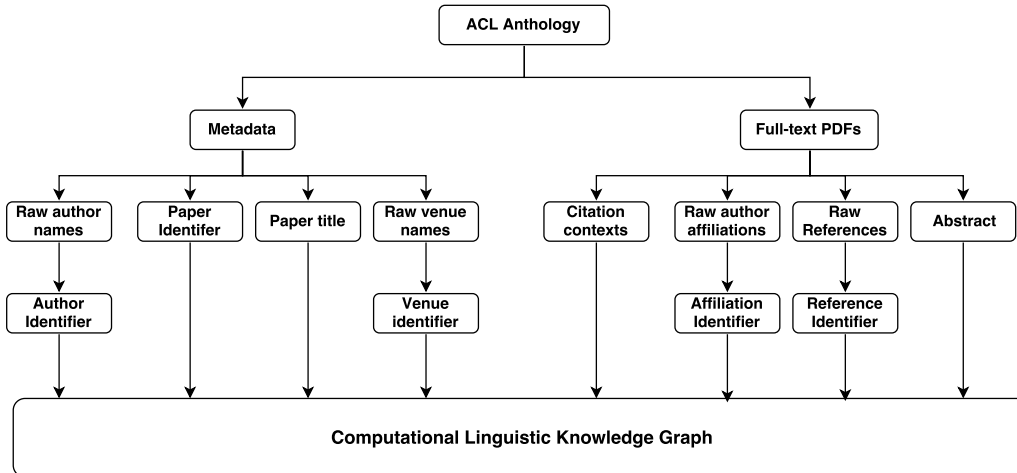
ACL Anthology

Metadata

Full-text PDFs

Raw author names

Paper Identifer

Paper title

Raw venue names

Citation contexts

Raw author affiliations

Raw References

Abstract

Author Identifier

Venue identifier

Affiliation Identifier

Reference Identifier

Computational Linguistic Knowledge Graph